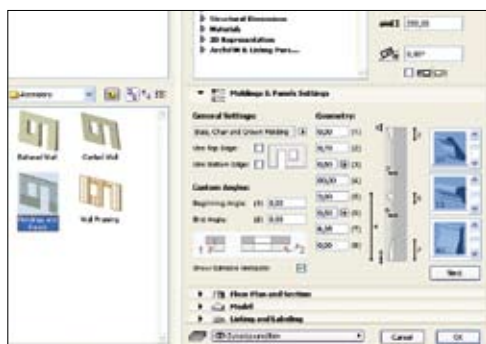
Structural Dimensions
Materials
3D Representation
ArchiFM & Listing Parameters

Accessories

Balusol Wall
Corbel Wall
Moldings and Panels
Wall Framing

Moldings & Panels Settings

General Settings
Base, Chair and Crown Molding
Use Top Edge:
Use Bottom Edge:

Custom Angles
Beginning Angle: (α) 0,00
End Angle: (β) 0,00

Show Editable Hotspots

Geometry:
0,00 (1)
0,10 (2)
0,10 (3)
80,00 (4)
0,00 (5)
0,50 (6)
0,30 (7)
0,10 (8)

Next

Floor Plan and Section
Model
Listing and Labeling

Cancel
OK